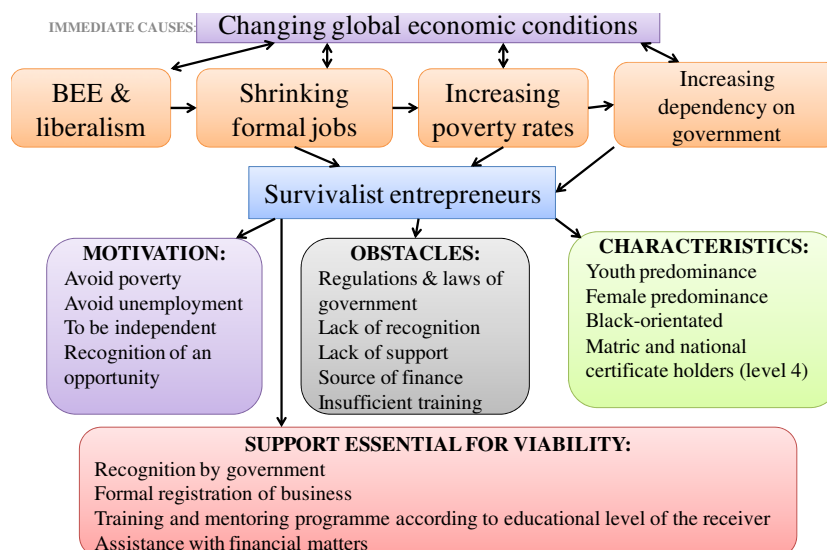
IMMEDIATE CAUSES: Changing global economic conditions

BEE & liberalism

Shrinking formal jobs

Increasing poverty rates

Increasing dependency on government

Survivalist entrepreneurs

MOTIVATION:
Avoid poverty
Avoid unemployment
To be independent
Recognition of an opportunity

OBSTACLES:
Regulations & laws of government
Lack of recognition
Lack of support
Source of finance
Insufficient training

CHARACTERISTICS:
Youth predominance
Female predominance
Black-orientated
Matric and national certificate holders (level 4)

SUPPORT ESSENTIAL FOR VIABILITY:
Recognition by government
Formal registration of business
Training and mentoring programme according to educational level of the receiver
Assistance with financial matters